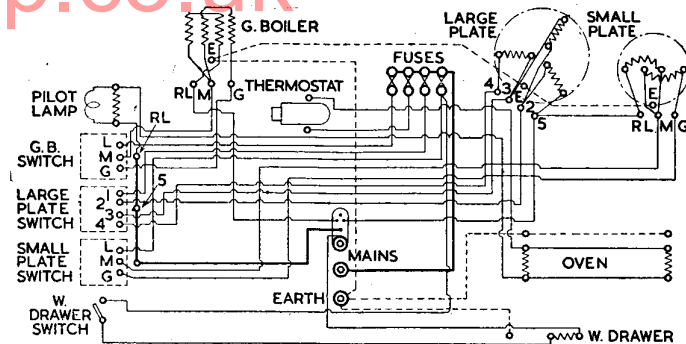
p.co.uk

G. BOILER
E
RL M G
THERMOSTAT
FUSES
LARGE PLATE
SMALL PLATE
4 3 1 2 5
E
RL M G
PILOT LAMP
RL
G.B. SWITCH
L M G
LARGE PLATE SWITCH
1 2 3 4 5
SMALL PLATE SWITCH
L M G
MAINS
OVEN
EARTH
W. DRAWER SWITCH
W. DRAWER